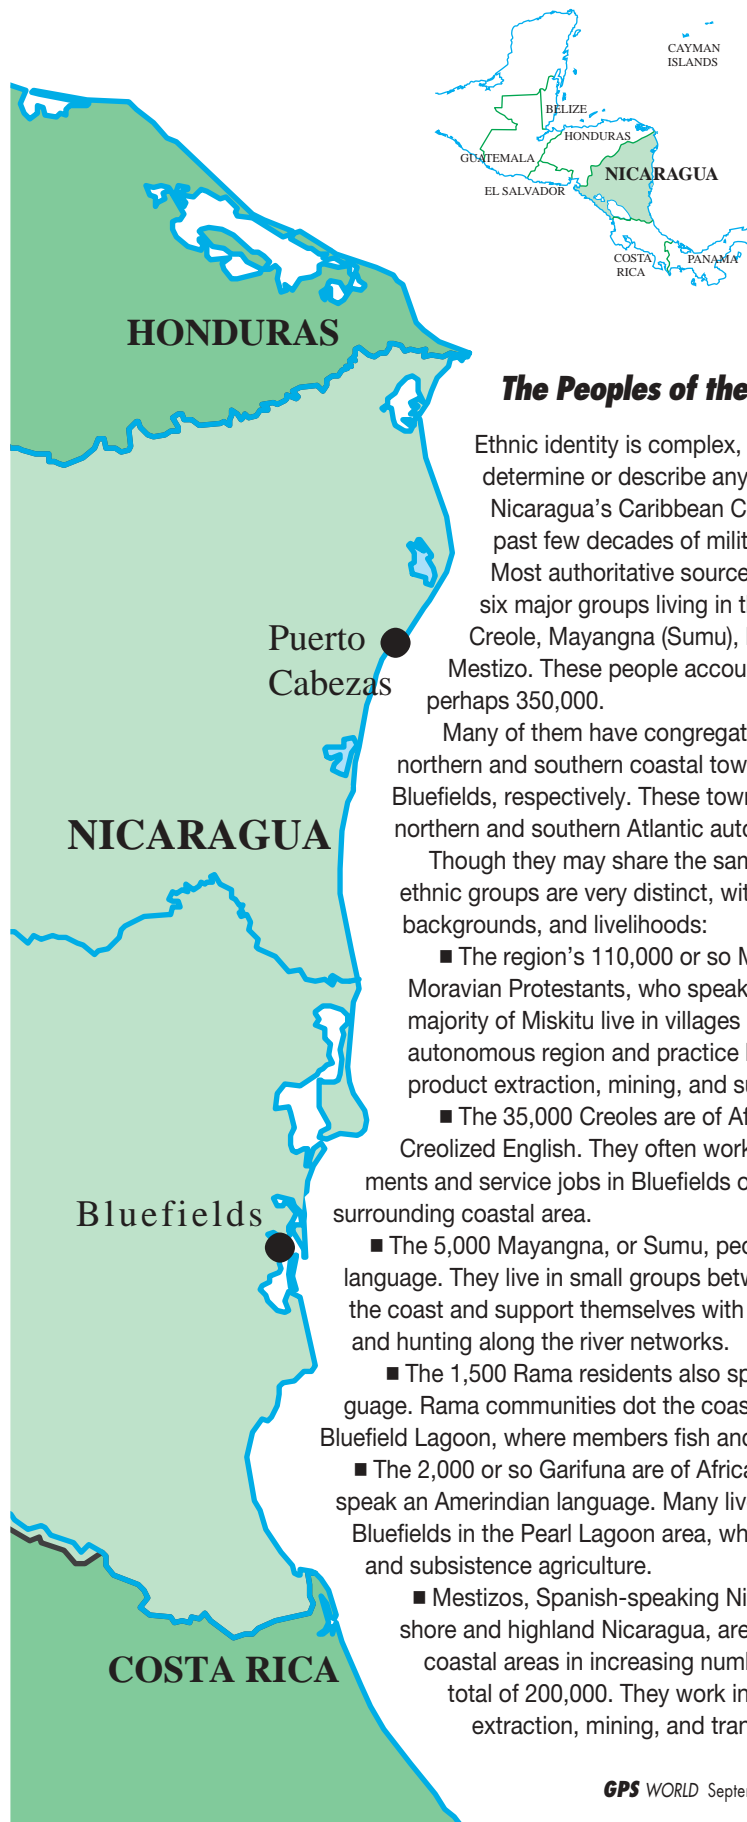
CAYMAN ISLANDS
BELIZE
HONDURAS
GUATEMALA
EL SALVADOR
NICARAGUA
COSTA RICA
PANAMA

HONDURAS

Puerto Cabezas

NICARAGUA

Bluefields

COSTA RICA

The Peoples of the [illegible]

Ethnic identity is complex, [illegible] determine or describe any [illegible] Nicaragua's Caribbean C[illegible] past few decades of milit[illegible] Most authoritative source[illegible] six major groups living in t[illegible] Creole, Mayangna (Sumu), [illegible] Mestizo. These people accou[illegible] perhaps 350,000.

Many of them have congregat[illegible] northern and southern coastal tow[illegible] Bluefields, respectively. These town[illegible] northern and southern Atlantic auto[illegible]

Though they may share the sam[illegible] ethnic groups are very distinct, wit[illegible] backgrounds, and livelihoods:

■ The region's 110,000 or so M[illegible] Moravian Protestants, who speak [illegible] majority of Miskitu live in villages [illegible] autonomous region and practice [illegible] product extraction, mining, and su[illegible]

■ The 35,000 Creoles are of Af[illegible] Creolized English. They often work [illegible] ments and service jobs in Bluefields o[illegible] surrounding coastal area.

■ The 5,000 Mayangna, or Sumu, peo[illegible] language. They live in small groups betw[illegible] the coast and support themselves with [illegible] and hunting along the river networks.

■ The 1,500 Rama residents also sp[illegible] guage. Rama communities dot the coas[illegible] Bluefield Lagoon, where members fish and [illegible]

■ The 2,000 or so Garifuna are of Africa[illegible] speak an Amerindian language. Many liv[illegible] Bluefields in the Pearl Lagoon area, wh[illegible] and subsistence agriculture.

■ Mestizos, Spanish-speaking Ni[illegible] shore and highland Nicaragua, are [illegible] coastal areas in increasing numb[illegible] total of 200,000. They work in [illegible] extraction, mining, and tra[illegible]

GPS WORLD Septe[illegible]